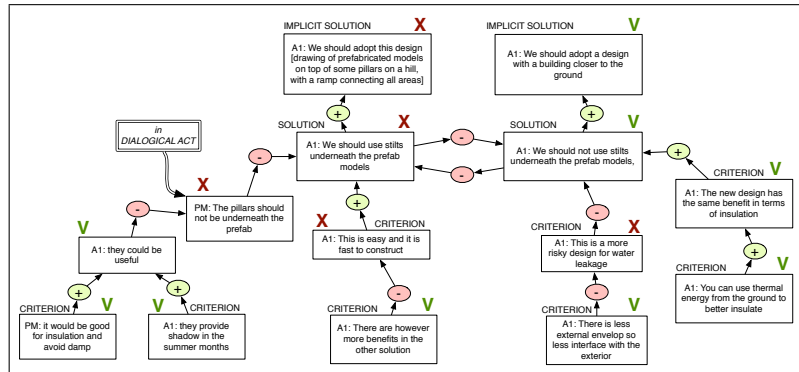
IMPLICIT SOLUTION X

A1: We should adopt this design [drawing of prefabricated models on top of some pillars on a hill, with a ramp connecting all areas]

IMPLICIT SOLUTION V

A1: We should adopt a design with a building closer to the ground

+

+

in DIALOGICAL ACT

SOLUTION X

A1: We should use stilts underneath the prefab models

-

-

SOLUTION V

A1: We should not use stilts underneath the prefab models,

+

-

X

PM: The pillars should not be underneath the prefab

+

CRITERION V

A1: The new design has the same benefit in terms of insulation

-

V

A1: they could be useful

CRITERION X

A1: This is easy and it is fast to construct

-

CRITERION X

A1: This is a more risky design for water leakage

+

+

+

CRITERION V

A1: You can use thermal energy from the ground to better insulate

CRITERION V

PM: it would be good for insulation and avoid damp

V CRITERION

A1: they provide shadow in the summer months

-

CRITERION V

A1: There are however more benefits in the other solution

-

CRITERION V

A1: There is less external envelop so less interface with the exterior